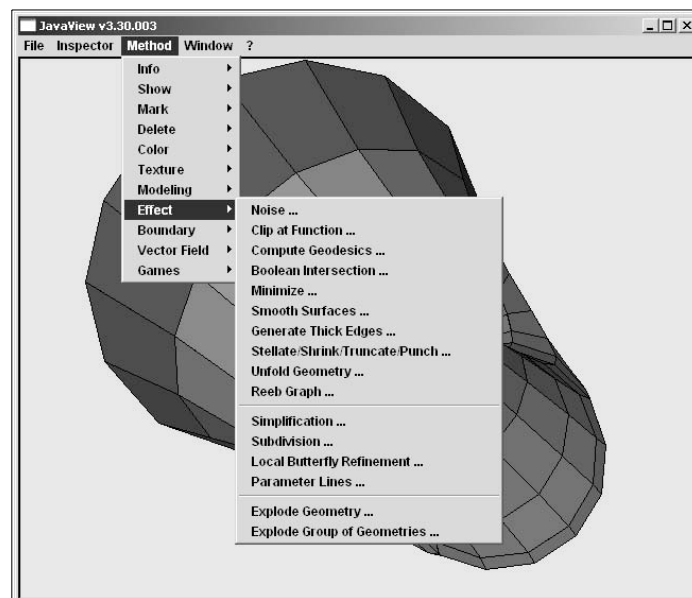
JavaView v3.30.003

File Inspector Method Window ?

Info
Show
Mark
Delete
Color
Texture
Modeling
Effect
Boundary
Vector Field
Games

Noise ...
Clip at Function ...
Compute Geodesics ...
Boolean Intersection ...
Minimize ...
Smooth Surfaces ...
Generate Thick Edges ...
Stellate/Shrink/Truncate/Punch ...
Unfold Geometry ...
Reeb Graph ...

Simplification ...
Subdivision ...
Local Butterfly Refinement ...
Parameter Lines ...

Explode Geometry ...
Explode Group of Geometries ...